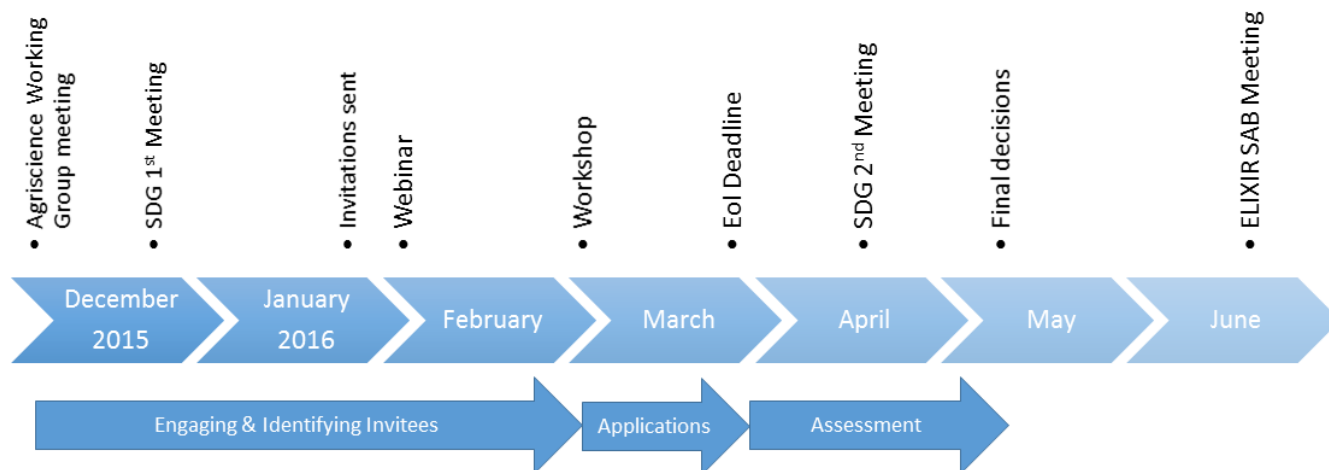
• Agriscience Working Group meeting
• SDG 1$^{st}$ Meeting
• Invitations sent
• Webinar
• Workshop
• EoI Deadline
• SDG 2$^{nd}$ Meeting
• Final decisions
• ELIXIR SAB Meeting

December 2015
January 2016
February
March
April
May
June

Engaging & Identifying Invitees
Applications
Assessment